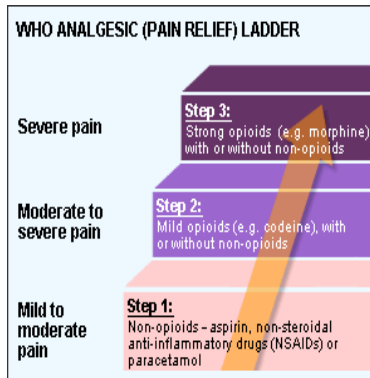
WHO ANALGESIC (PAIN RELIEF) LADDER

Severe pain

Step 3:
Strong opioids (e.g. morphine) with or without non-opioids

Moderate to severe pain

Step 2:
Mild opioids (e.g. codeine), with or without non-opioids

Mild to moderate pain

Step 1:
Non-opioids – aspirin, non-steroidal anti-inflammatory drugs (NSAIDs) or paracetamol